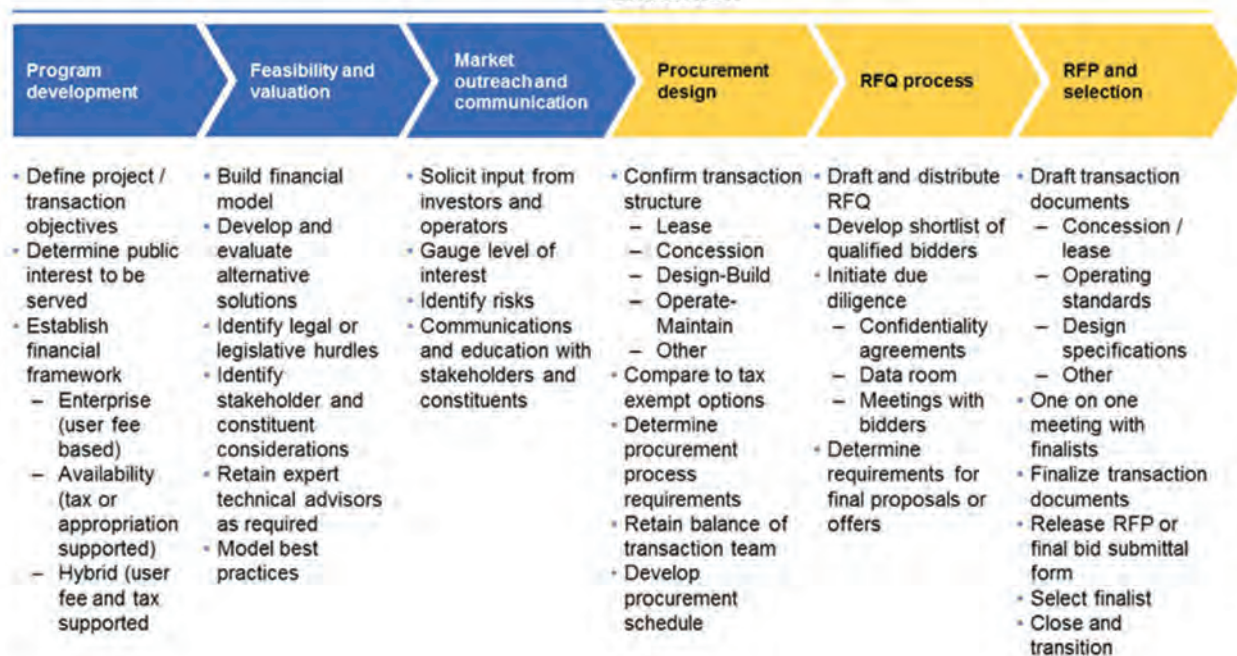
Program development

Feasibility and valuation

Market outreach and communication

Procurement design

RFQ process

RFP and selection

- Define project / transaction objectives
- Determine public interest to be served
- Establish financial framework
  – Enterprise (user fee based)
  – Availability (tax or appropriation supported)
  – Hybrid (user fee and tax supported

- Build financial model
- Develop and evaluate alternative solutions
- Identify legal or legislative hurdles
- Identify stakeholder and constituent considerations
- Retain expert technical advisors as required
- Model best practices

- Solicit input from investors and operators
- Gauge level of interest
- Identify risks
- Communications and education with stakeholders and constituents

- Confirm transaction structure
  – Lease
  – Concession
  – Design-Build
  – Operate-Maintain
  – Other
- Compare to tax exempt options
- Determine procurement process requirements
- Retain balance of transaction team
- Develop procurement schedule

- Draft and distribute RFQ
- Develop shortlist of qualified bidders
- Initiate due diligence
  – Confidentiality agreements
  – Data room
  – Meetings with bidders
- Determine requirements for final proposals or offers

- Draft transaction documents
  – Concession / lease
  – Operating standards
  – Design specifications
  – Other
- One on one meeting with finalists
- Finalize transaction documents
- Release RFP or final bid submittal form
- Select finalist
- Close and transition